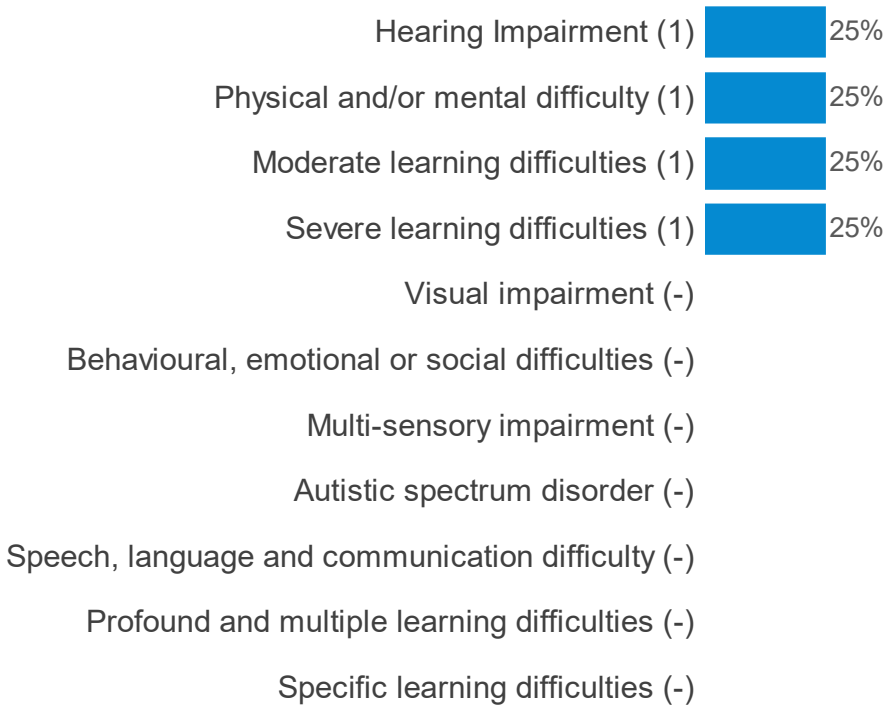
Hearing Impairment (1) 25%

Physical and/or mental difficulty (1) 25%

Moderate learning difficulties (1) 25%

Severe learning difficulties (1) 25%

Visual impairment (-)

Behavioural, emotional or social difficulties (-)

Multi-sensory impairment (-)

Autistic spectrum disorder (-)

Speech, language and communication difficulty (-)

Profound and multiple learning difficulties (-)

Specific learning difficulties (-)